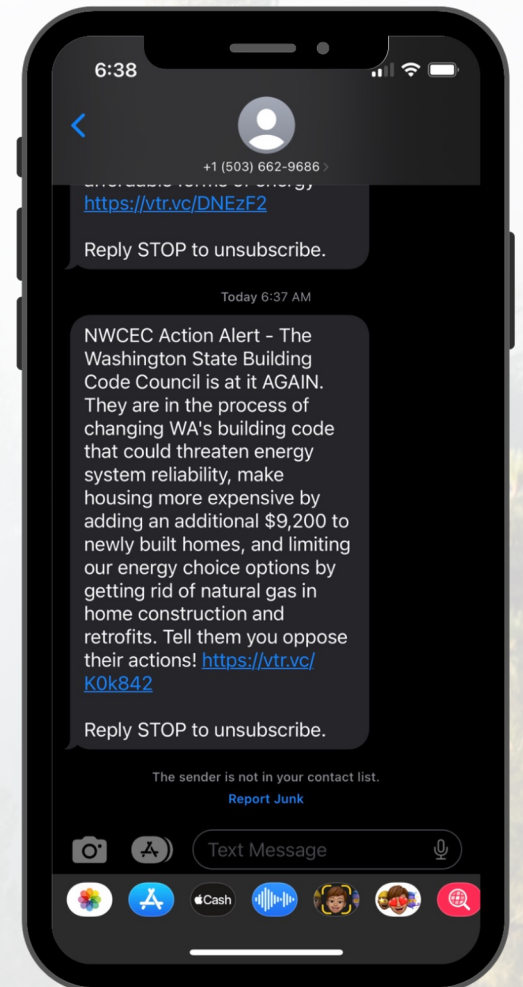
6:38

+1 (503) 662-9686 >

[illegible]
https://vtr.vc/DNEzF2

Reply STOP to unsubscribe.

Today 6:37 AM

NWCEC Action Alert - The Washington State Building Code Council is at it AGAIN. They are in the process of changing WA's building code that could threaten energy system reliability, make housing more expensive by adding an additional $9,200 to newly built homes, and limiting our energy choice options by getting rid of natural gas in home construction and retrofits. Tell them you oppose their actions! https://vtr.vc/K0k842

Reply STOP to unsubscribe.

The sender is not in your contact list.
Report Junk

Text Message

Cash